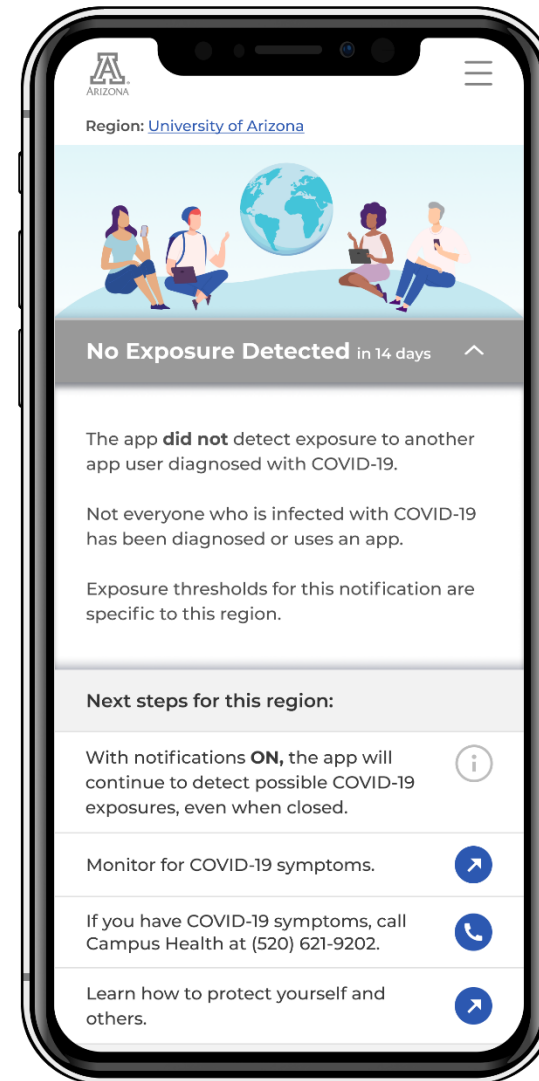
A
ARIZONA

Region: University of Arizona

No Exposure Detected in 14 days

The app did not detect exposure to another app user diagnosed with COVID-19.

Not everyone who is infected with COVID-19 has been diagnosed or uses an app.

Exposure thresholds for this notification are specific to this region.

Next steps for this region:

With notifications ON, the app will continue to detect possible COVID-19 exposures, even when closed.

Monitor for COVID-19 symptoms.

If you have COVID-19 symptoms, call Campus Health at (520) 621-9202.

Learn how to protect yourself and others.